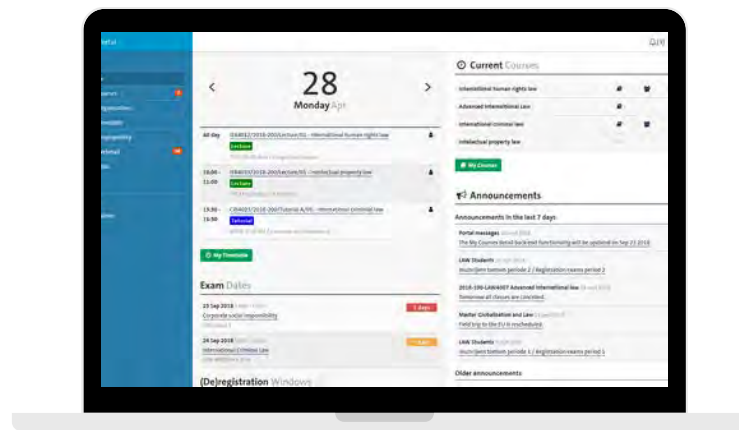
Portal

28
Monday Apr

All day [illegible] - International human rights law
Lecture

13:00 - 15:00 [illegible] - Intellectual property law
Lecture

13:30 - 15:30 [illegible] - International criminal law
Tutorial

My Timetable

Exam Dates

23 Sep 2018
Corporate social responsibility
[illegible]

24 Sep 2018
International Criminal Law

(De)registration Windows

Current Courses

International human rights law
Advanced International Law
International criminal law
Intellectual property law

My Courses

Announcements

Announcements in the last 7 days

Portal messages
The My Courses local backend functionality will be updated on Sep 22 2018

LAW Students
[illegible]

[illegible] Advanced International law
Tomorrow all classes are cancelled.

Master Globalisation and Law
Field trip to the EU is rescheduled.

LAW Students
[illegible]

Older announcements